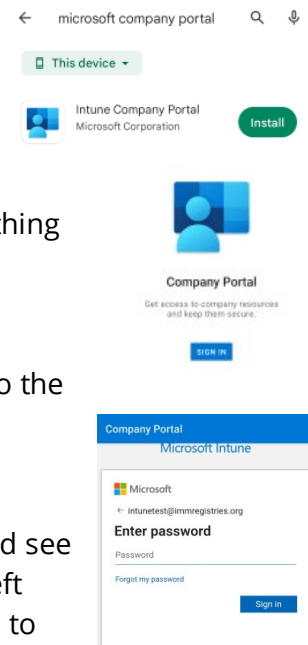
← microsoft company portal

This device ▾

Intune Company Portal
Microsoft Corporation

Install

thing

Company Portal

Get access to company resources and keep them secure.

SIGN IN

o the

Company Portal

Microsoft Intune

Microsoft

← intunetest@immregistries.org

Enter password

Password

Forgot my password

Sign in

d see
eft
to